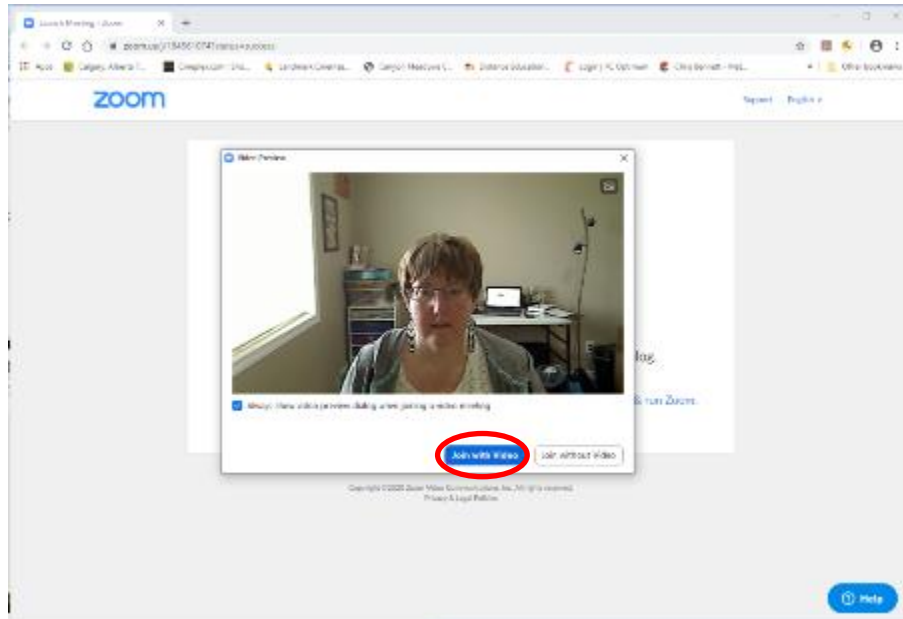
Launch Meeting - Zoom

zoom.us/j/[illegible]

Apps Calgary Alberta C... Cineplex.com | Sho... Landmark Cinemas... Canyon Meadows L... Distance Education... Calgary PC Optimum Chris Bennett - Hiel... Other bookmarks

zoom

Support English

Video Preview

Always show video preview dialog when joining a video meeting

Join with Video

Join without Video

log.

& run Zoom.

Copyright ©2020 Zoom Video Communications, Inc. All rights reserved.
Privacy & Legal Policies

Help